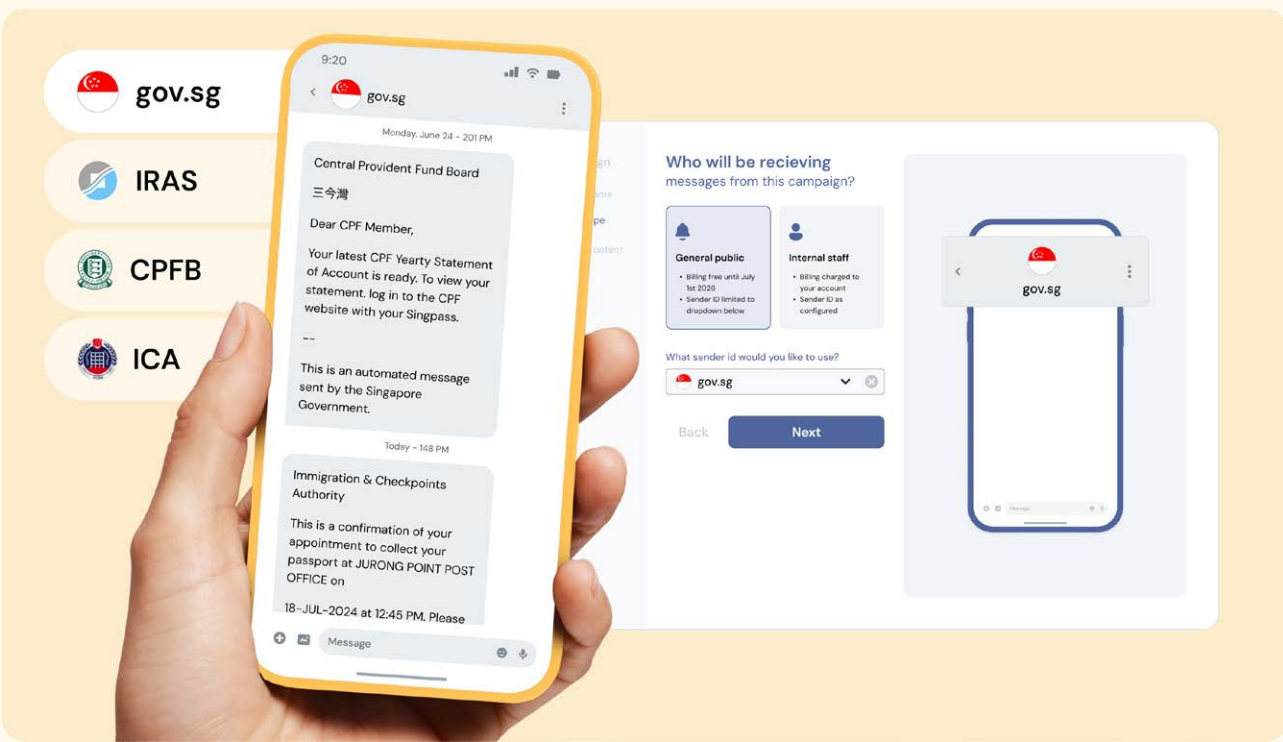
gov.sg

IRAS

CPFB

ICA

9:20

gov.sg

Monday, June 24 • 2:01 PM

Central Provident Fund Board

三今灣

Dear CPF Member,

Your latest CPF Yearty Statement of Account is ready. To view your statement, log in to the CPF website with your Singpass.

--

This is an automated message sent by the Singapore Government.

Today • 1:48 PM

Immigration & Checkpoints Authority

This is a confirmation of your appointment to collect your passport at JURONG POINT POST OFFICE on

18-JUL-2024 at 12:45 PM. Please

Message

gn

ame

pe

ontent

Who will be recieving messages from this campaign?

General public
• Billing free until July 1st 2026
• Sender ID limited to dropdown below

Internal staff
• Billing charged to your account
• Sender ID as configured

What sender id would you like to use?

gov.sg

Back

Next

gov.sg

Message